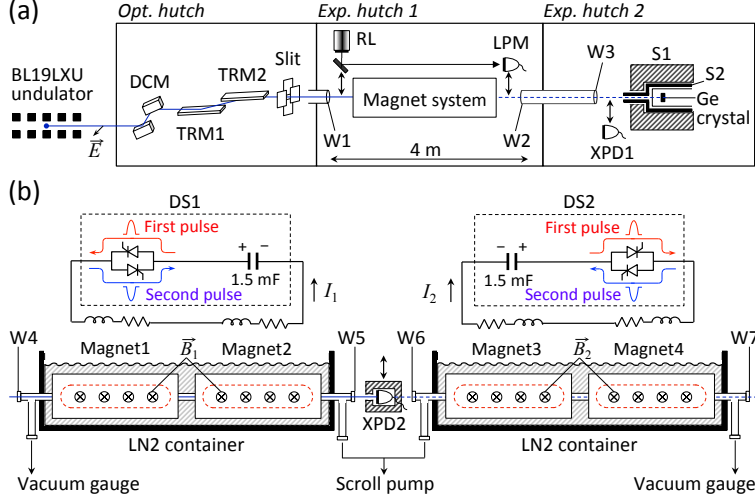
(a)

Opt. hutch

Exp. hutch 1

Exp. hutch 2

BL19LXU undulator

$\vec{E}$

DCM

TRM1

TRM2

Slit

RL

LPM

Magnet system

W1

W2

4 m

W3

S1

S2

Ge crystal

XPD1

(b)

DS1

First pulse

Second pulse

+ −

1.5 mF

$I_1$

DS2

First pulse

Second pulse

− +

1.5 mF

$I_2$

W4

Magnet1

$\vec{B}_1$

Magnet2

W5

W6

Magnet3

$\vec{B}_2$

Magnet4

W7

LN2 container

XPD2

LN2 container

Vacuum gauge

Scroll pump

Vacuum gauge